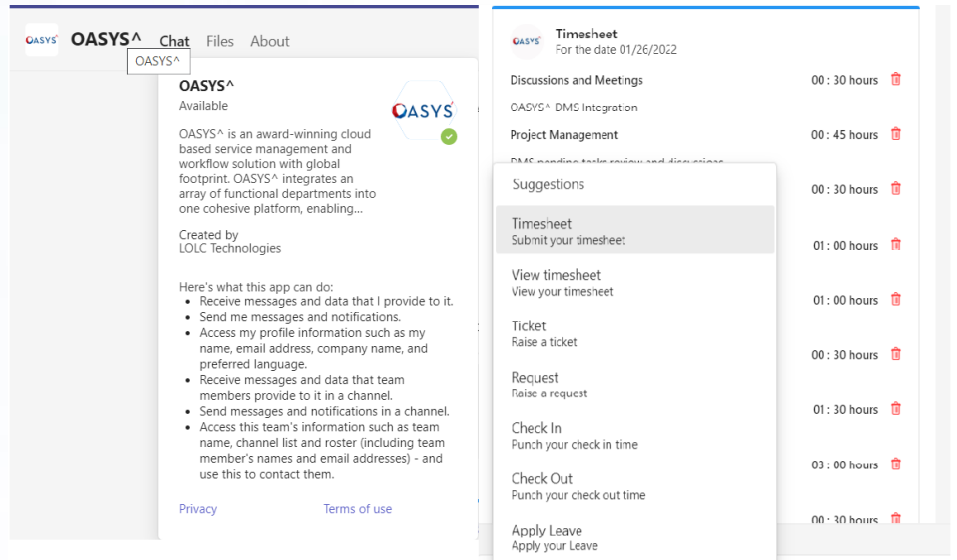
OASYS OASYS^ Chat Files About

OASYS^

OASYS^
Available

OASYS

OASYS^ is an award-winning cloud based service management and workflow solution with global footprint. OASYS^ integrates an array of functional departments into one cohesive platform, enabling...

Created by
LOLC Technologies

Here's what this app can do:
- Receive messages and data that I provide to it.
- Send me messages and notifications.
- Access my profile information such as my name, email address, company name, and preferred language.
- Receive messages and data that team members provide to it in a channel.
- Send messages and notifications in a channel.
- Access this team's information such as team name, channel list and roster (including team member's names and email addresses) - and use this to contact them.

Privacy Terms of use

OASYS Timesheet
For the date 01/26/2022

Discussions and Meetings 00 : 30 hours
OASYS^ DMS Integration
Project Management 00 : 45 hours
DMS pending tasks review and discussion
00 : 30 hours
01 : 00 hours
01 : 00 hours
00 : 30 hours
01 : 30 hours
03 : 00 hours
00 : 30 hours

Suggestions
Timesheet
Submit your timesheet
View timesheet
View your timesheet
Ticket
Raise a ticket
Request
Raise a request
Check In
Punch your check in time
Check Out
Punch your check out time
Apply Leave
Apply your Leave